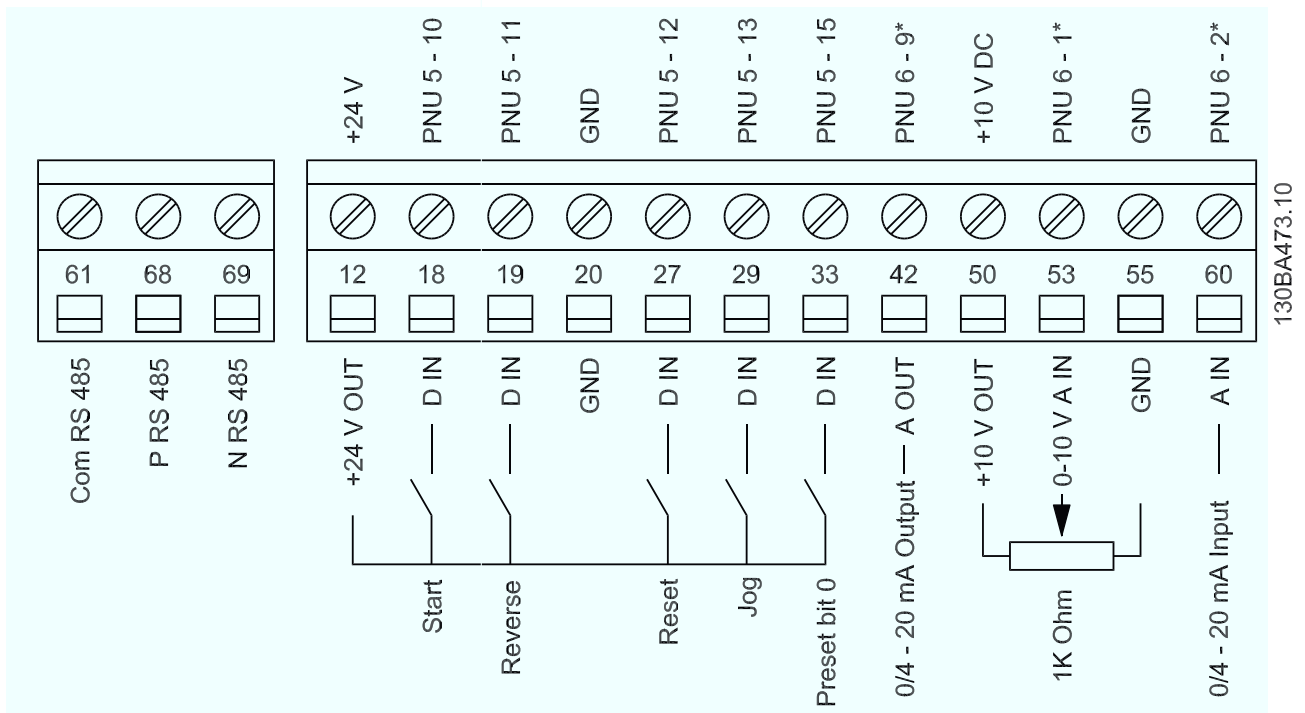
+24 V
PNU 5 - 10
PNU 5 - 11
GND
PNU 5 - 12
PNU 5 - 13
PNU 5 - 15
PNU 6 - 9*
+10 V DC
PNU 6 - 1*
GND
PNU 6 - 2*

61 68 69
12 18 19 20 27 29 33 42 50 53 55 60

130BA473.10

Com RS 485
P RS 485
N RS 485
+24 V OUT
D IN
D IN
GND
D IN
D IN
D IN
A OUT
+10 V OUT
0-10 V A IN
GND
A IN

Start
Reverse
Reset
Jog
Preset bit 0
0/4 - 20 mA Output
1K Ohm
0/4 - 20 mA Input